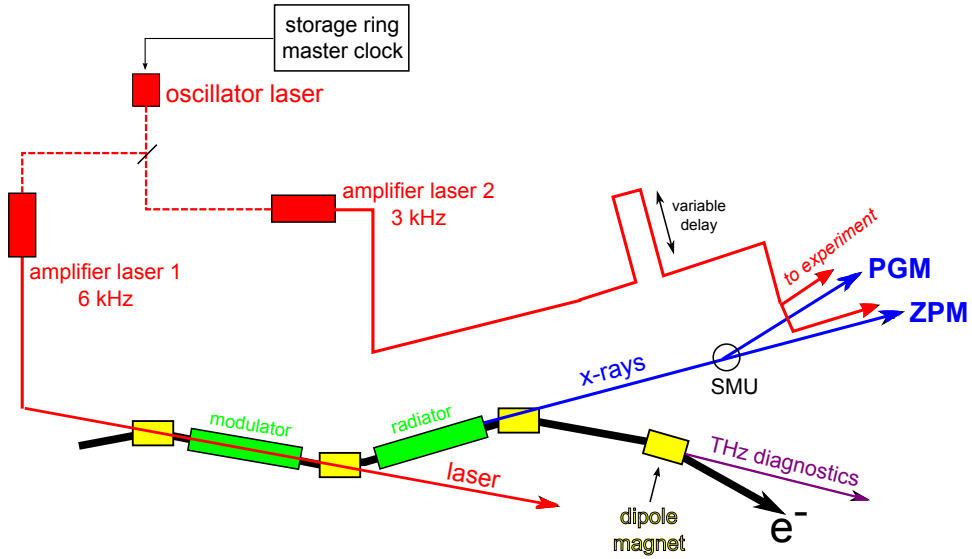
storage ring master clock

oscillator laser

amplifier laser 2
3 kHz

amplifier laser 1
6 kHz

variable delay

to experiment

PGM

ZPM

x-rays

SMU

modulator

radiator

laser

THz diagnostics

dipole magnet

$e^-$